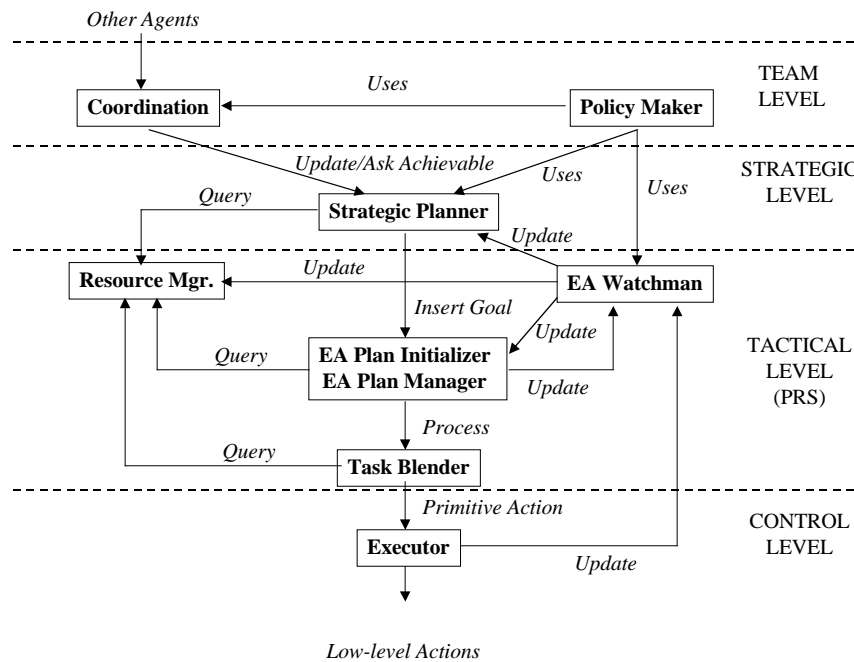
Other Agents

TEAM LEVEL

Coordination

Uses

Policy Maker

STRATEGIC LEVEL

Update/Ask Achievable

Uses

Uses

Query

Strategic Planner

Update

Resource Mgr.

Update

EA Watchman

Insert Goal

Update

TACTICAL LEVEL (PRS)

Query

EA Plan Initializer
EA Plan Manager

Update

Process

Query

Task Blender

Primitive Action

CONTROL LEVEL

Executor

Update

Low-level Actions